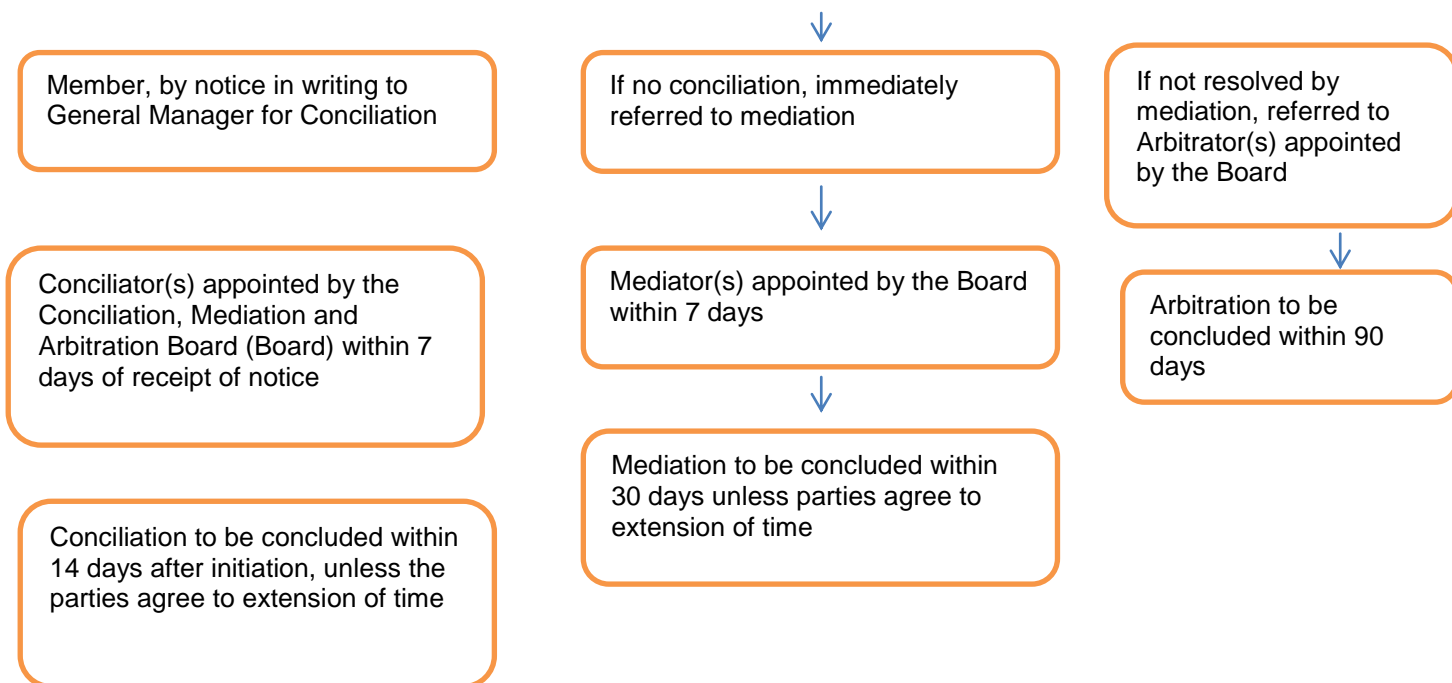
Member, by notice in writing to General Manager for Conciliation

Conciliator(s) appointed by the Conciliation, Mediation and Arbitration Board (Board) within 7 days of receipt of notice

Conciliation to be concluded within 14 days after initiation, unless the parties agree to extension of time

If no conciliation, immediately referred to mediation

Mediator(s) appointed by the Board within 7 days

Mediation to be concluded within 30 days unless parties agree to extension of time

If not resolved by mediation, referred to Arbitrator(s) appointed by the Board

Arbitration to be concluded within 90 days